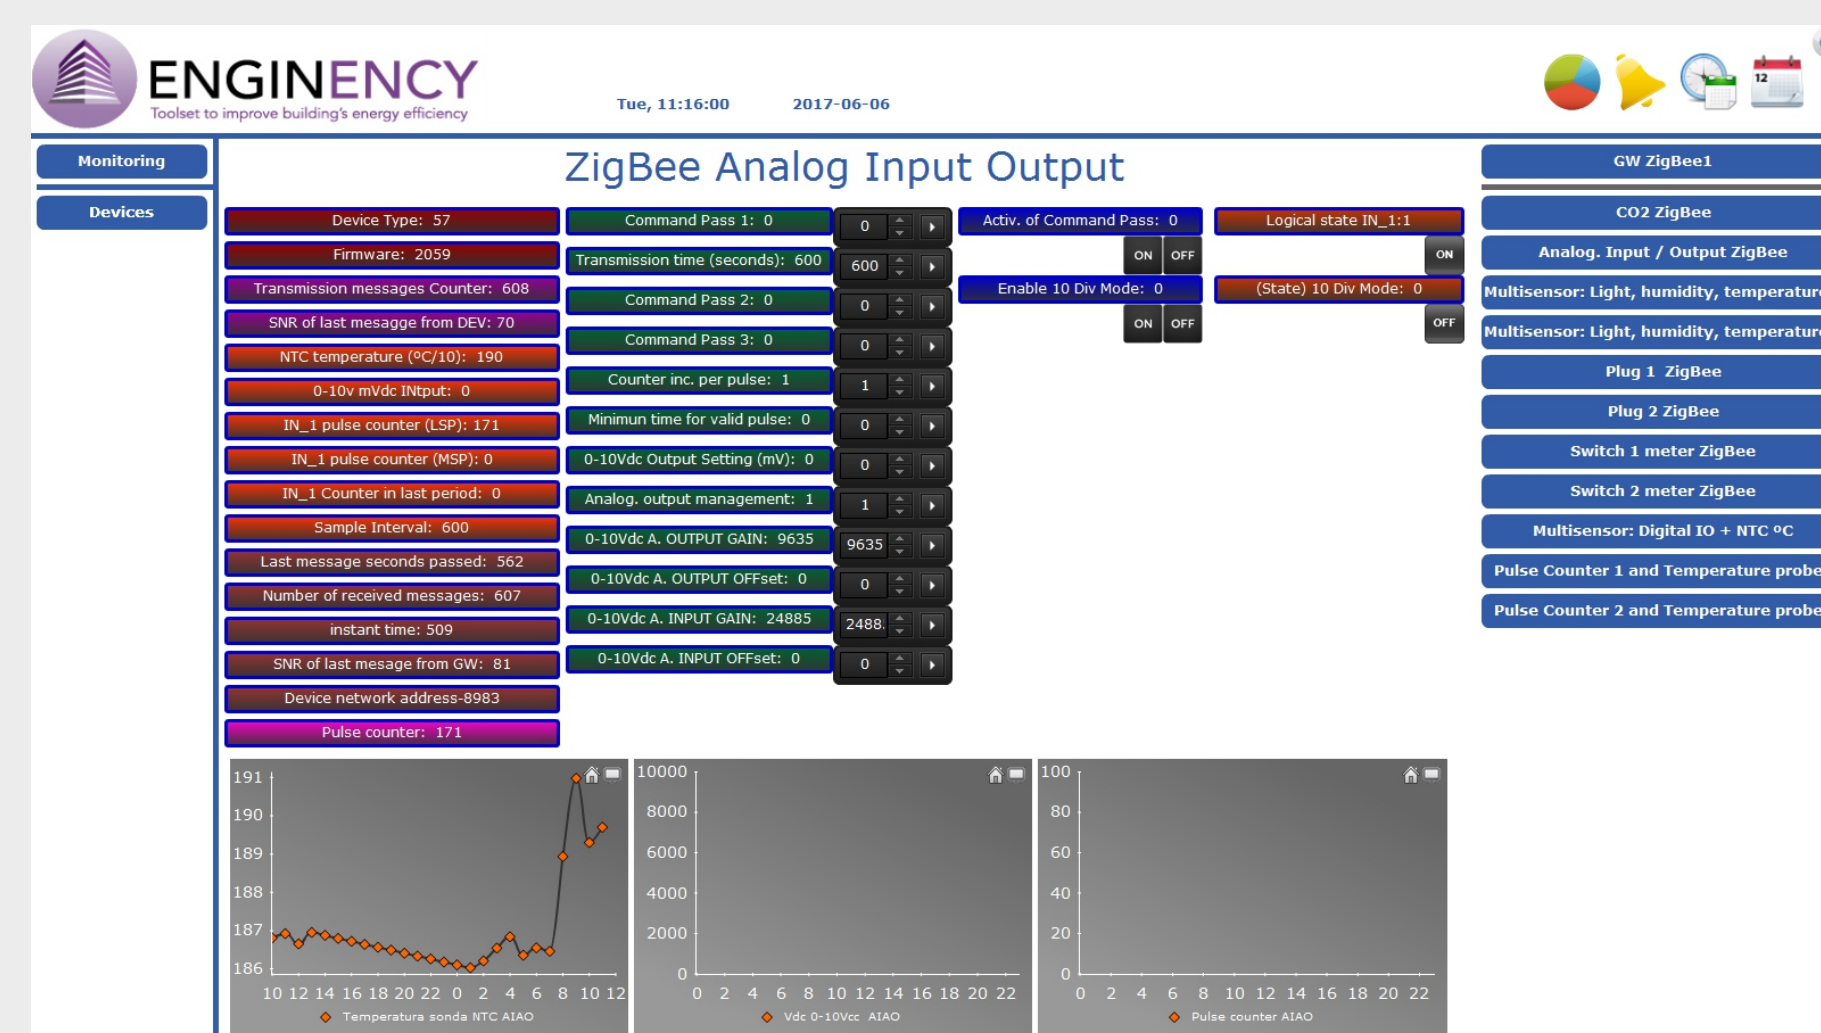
ENGINENCY
Toolset to improve building's energy efficiency

Tue, 11:16:00 2017-06-06

12

Monitoring

Devices

ZigBee Analog Input Output

Device Type: 57
Firmware: 2059
Transmission messages Counter: 608
SNR of last mesagge from DEV: 70
NTC temperature (ºC/10): 190
0-10v mVdc INtput: 0
IN_1 pulse counter (LSP): 171
IN_1 pulse counter (MSP): 0
IN_1 Counter in last period: 0
Sample Interval: 600
Last message seconds passed: 562
Number of received messages: 607
instant time: 509
SNR of last mesage from GW: 81
Device network address-8983
Pulse counter: 171

Command Pass 1: 0
0
Transmission time (seconds): 600
600
Command Pass 2: 0
0
Command Pass 3: 0
0
Counter inc. per pulse: 1
1
Minimun time for valid pulse: 0
0
0-10Vdc Output Setting (mV): 0
0
Analog. output management: 1
1
0-10Vdc A. OUTPUT GAIN: 9635
9635
0-10Vdc A. OUTPUT OFFset: 0
0
0-10Vdc A. INPUT GAIN: 24885
2488.
0-10Vdc A. INPUT OFFset: 0
0

Activ. of Command Pass: 0
ON OFF
Enable 10 Div Mode: 0
ON OFF

Logical state IN_1:1
ON
(State) 10 Div Mode: 0
OFF

GW ZigBee1
CO2 ZigBee
Analog. Input / Output ZigBee
Multisensor: Light, humidity, temperature
Multisensor: Light, humidity, temperature
Plug 1 ZigBee
Plug 2 ZigBee
Switch 1 meter ZigBee
Switch 2 meter ZigBee
Multisensor: Digital IO + NTC ºC
Pulse Counter 1 and Temperature probe
Pulse Counter 2 and Temperature probe

191
190
189
188
187
186
10 12 14 16 18 20 22 0 2 4 6 8 10 12
Temperatura sonda NTC AIAO

10000
8000
6000
4000
2000
0
0 2 4 6 8 10 12 14 16 18 20 22
Vdc 0-10Vcc AIAO

100
80
60
40
20
0
0 2 4 6 8 10 12 14 16 18 20 22
Pulse counter AIAO